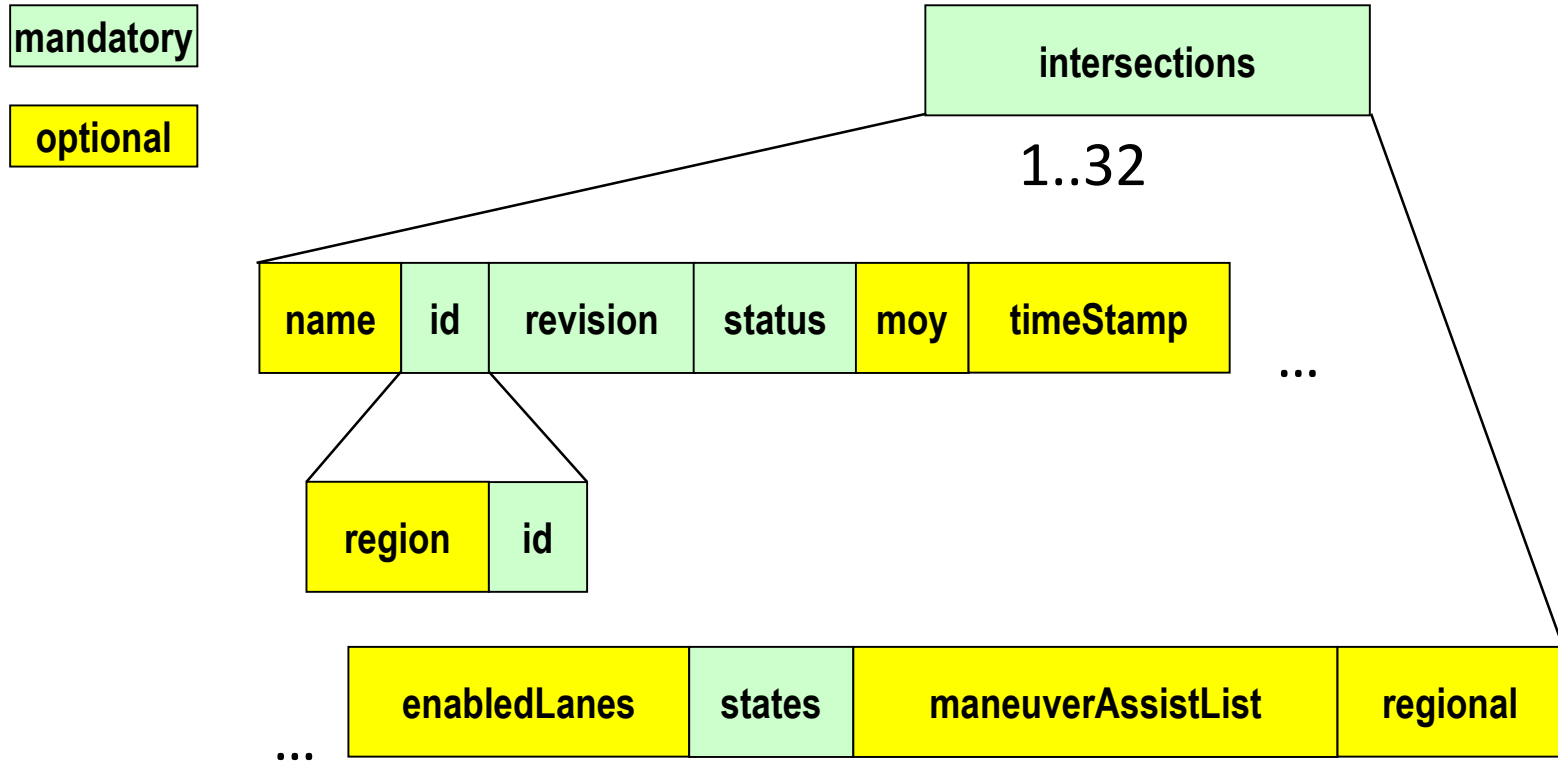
mandatory

optional

intersections

1..32

| name | id | revision | status | moy | timeStamp |
|---|---|---|---|---|---|

...

| region | id |
|---|---|

| enabledLanes | states | maneuverAssistList | regional |
|---|---|---|---|

...